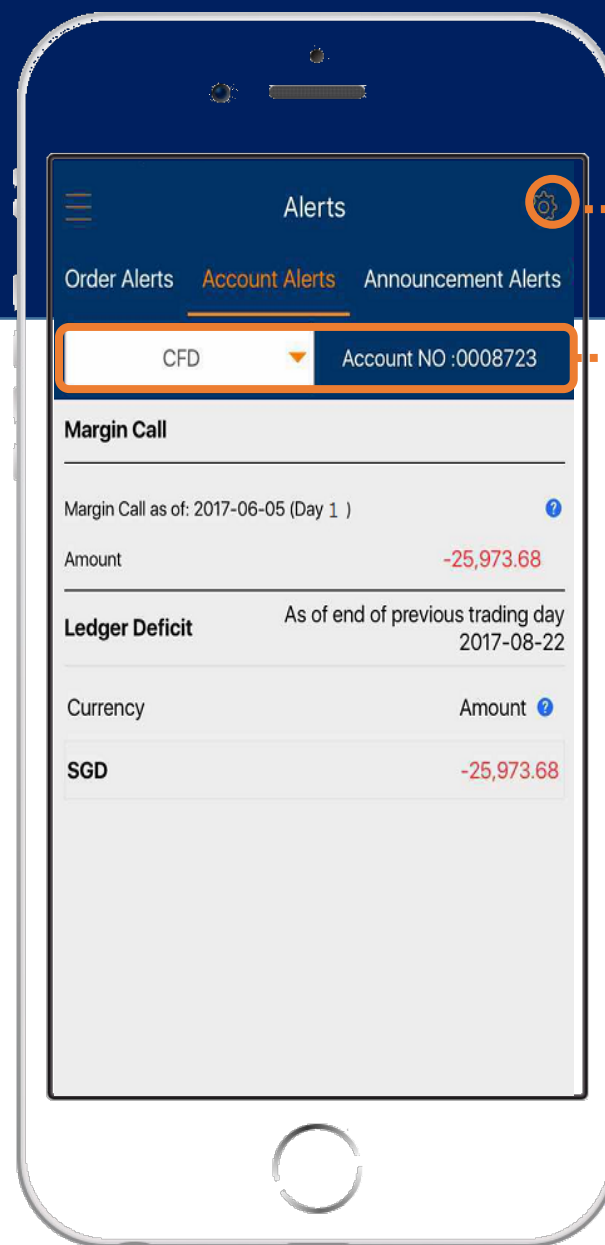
Alerts

Order Alerts Account Alerts Announcement Alerts

CFD

Account NO :0008723

Margin Call

Margin Call as of: 2017-06-05 (Day 1 )

Amount -25,973.68

Ledger Deficit

As of end of previous trading day 2017-08-22

Currency Amount

SGD -25,973.68